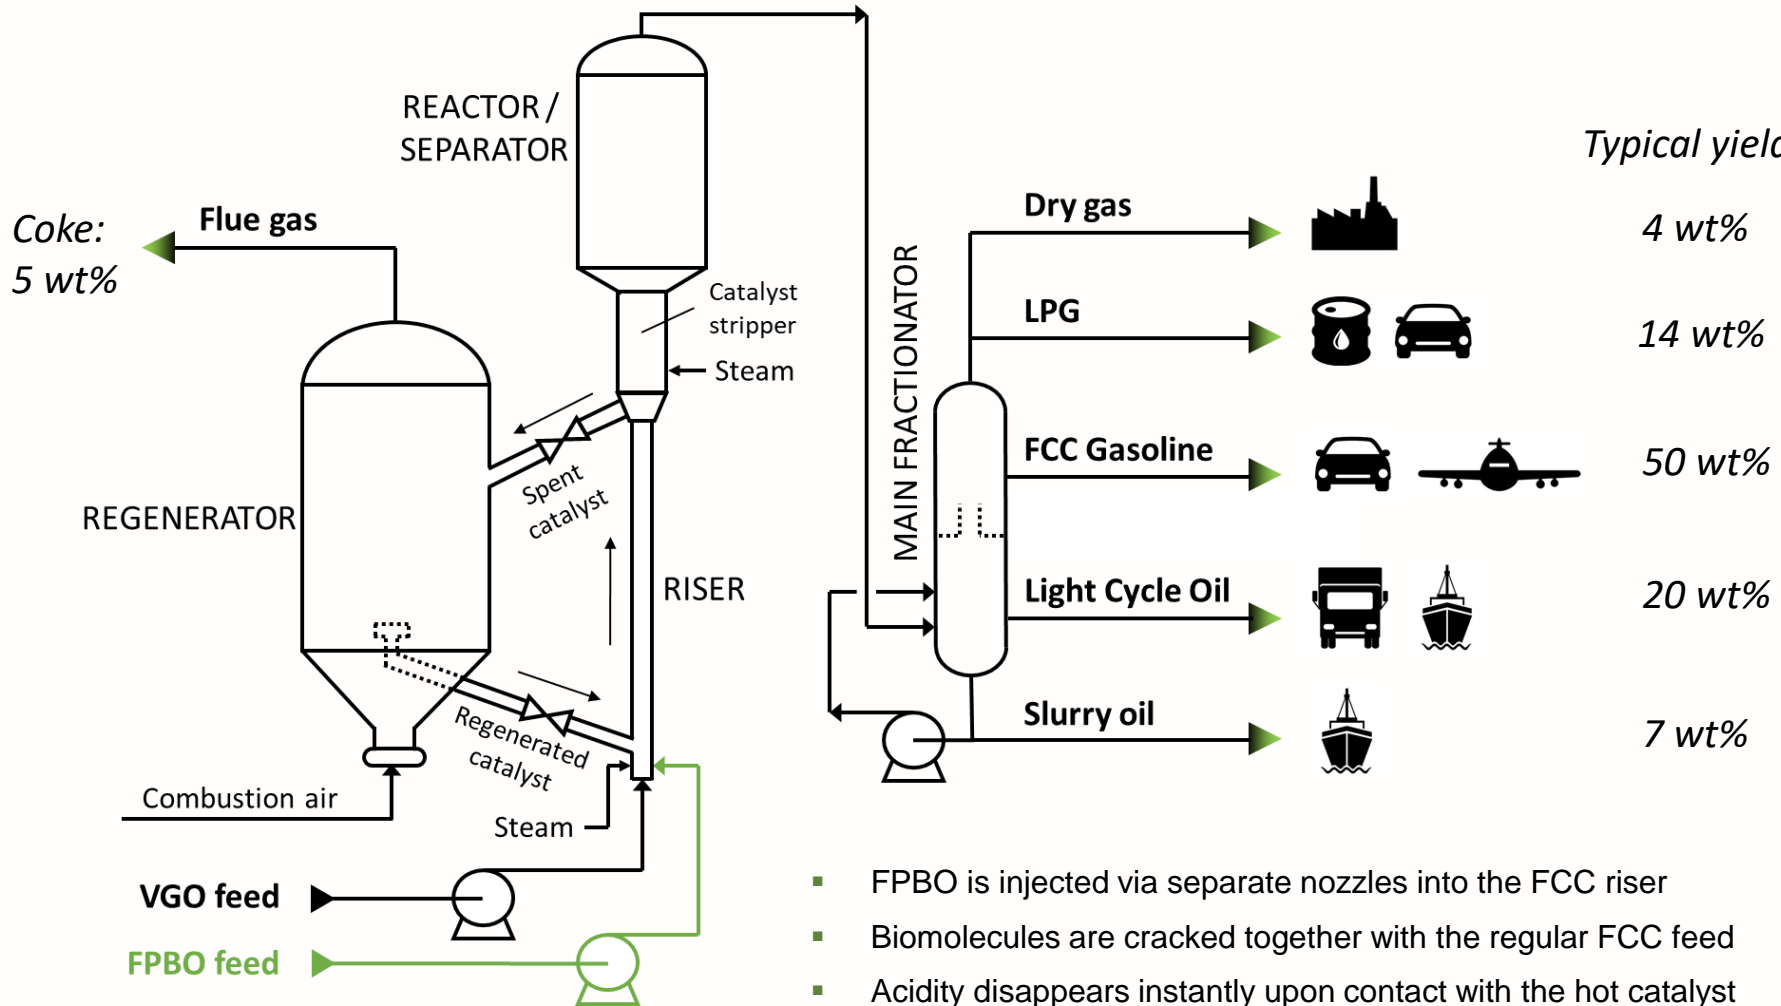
REACTOR / SEPARATOR

Typical yield

Coke: 5 wt%

Flue gas

Catalyst stripper

Steam

Dry gas

4 wt%

LPG

14 wt%

MAIN FRACTIONATOR

FCC Gasoline

50 wt%

REGENERATOR

Spent catalyst

RISER

Light Cycle Oil

20 wt%

Regenerated catalyst

Slurry oil

7 wt%

Combustion air

Steam

VGO feed

FPBO feed

▪ FPBO is injected via separate nozzles into the FCC riser

▪ Biomolecules are cracked together with the regular FCC feed

▪ Acidity disappears instantly upon contact with the hot catalyst